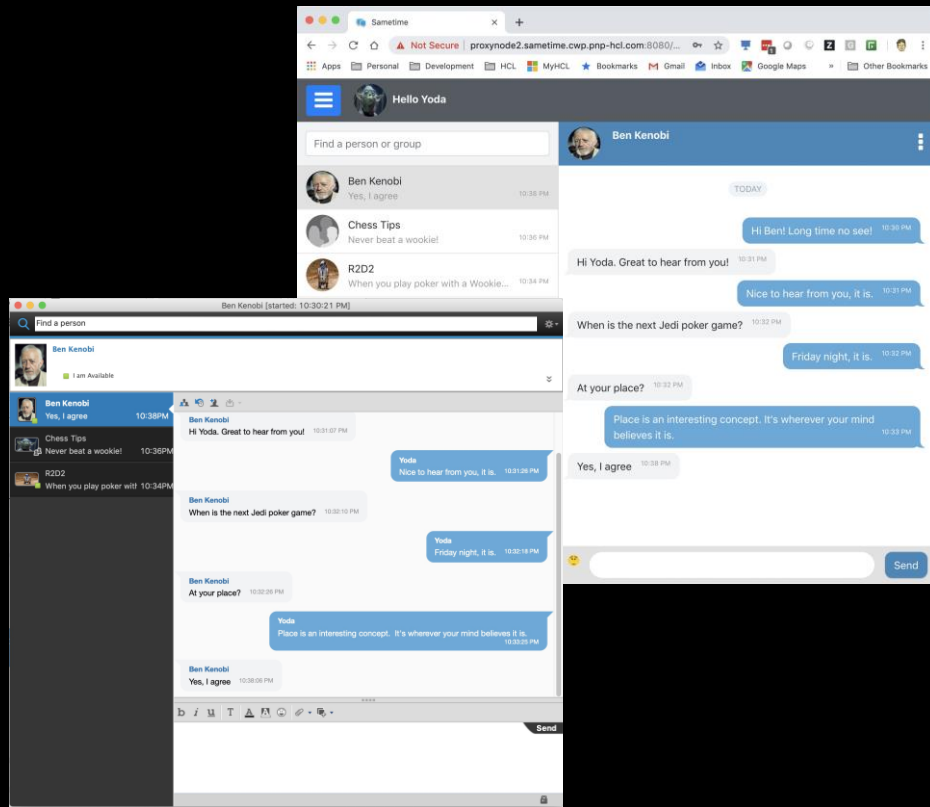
Sametime

Not Secure proxynode2.sametime.cwp.pnp-hcl.com:8080/...

Apps Personal Development HCL MyHCL Bookmarks Gmail Inbox Google Maps » Other Bookmarks

Hello Yoda

Find a person or group

Ben Kenobi
Yes, I agree 10:38 PM

Chess Tips
Never beat a wookie! 10:36 PM

R2D2
When you play poker with a Wookie... 10:34 PM

Ben Kenobi

TODAY

Hi Ben! Long time no see! 10:30 PM

Hi Yoda. Great to hear from you! 10:31 PM

Nice to hear from you, it is. 10:31 PM

When is the next Jedi poker game? 10:32 PM

Friday night, it is. 10:32 PM

At your place? 10:32 PM

Place is an interesting concept. It's wherever your mind believes it is. 10:33 PM

Yes, I agree 10:38 PM

Send

Ben Kenobi [started: 10:30:21 PM]

Find a person

Ben Kenobi
I am Available

Ben Kenobi
Yes, I agree 10:38PM

Chess Tips
Never beat a wookie! 10:36PM

R2D2
When you play poker wit 10:34PM

Ben Kenobi
Hi Yoda. Great to hear from you! 10:31:07 PM

Yoda
Nice to hear from you, it is. 10:31:26 PM

Ben Kenobi
When is the next Jedi poker game? 10:32:10 PM

Yoda
Friday night, it is. 10:32:18 PM

Ben Kenobi
At your place? 10:32:35 PM

Yoda
Place is an interesting concept. It's wherever your mind believes it is. 10:33:25 PM

Ben Kenobi
Yes, I agree 10:38:08 PM

b i u T

Send